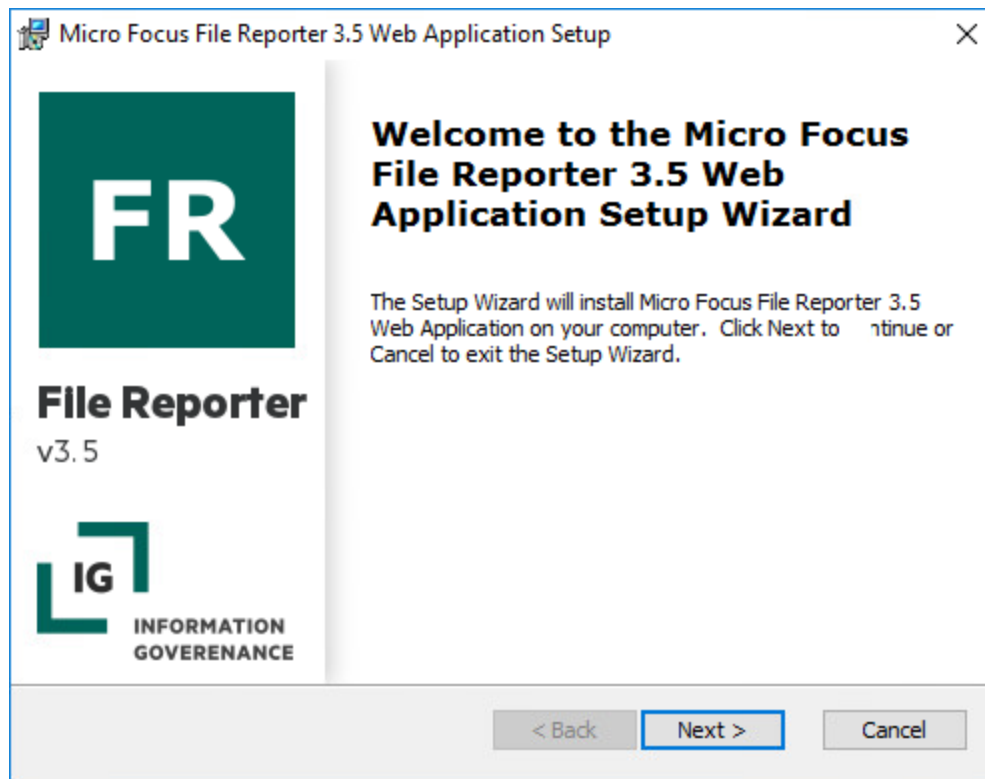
Micro Focus File Reporter 3.5 Web Application Setup

×

FR

File Reporter
v3.5

IG
INFORMATION
GOVERENANCE

Welcome to the Micro Focus File Reporter 3.5 Web Application Setup Wizard

The Setup Wizard will install Micro Focus File Reporter 3.5 Web Application on your computer. Click Next to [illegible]ntinue or Cancel to exit the Setup Wizard.

< Back

Next >

Cancel